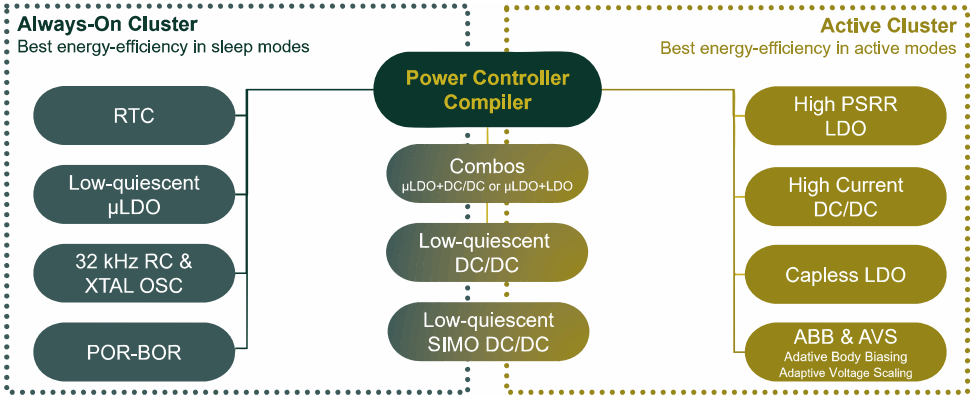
Always-On Cluster
Best energy-efficiency in sleep modes

Active Cluster
Best energy-efficiency in active modes

Power Controller Compiler

RTC

Low-quiescent μLDO

32 kHz RC & XTAL OSC

POR-BOR

Combos
μLDO+DC/DC or μLDO+LDO

Low-quiescent DC/DC

Low-quiescent SIMO DC/DC

High PSRR LDO

High Current DC/DC

Capless LDO

ABB & AVS
Adative Body Biasing
Adaptive Voltage Scaling